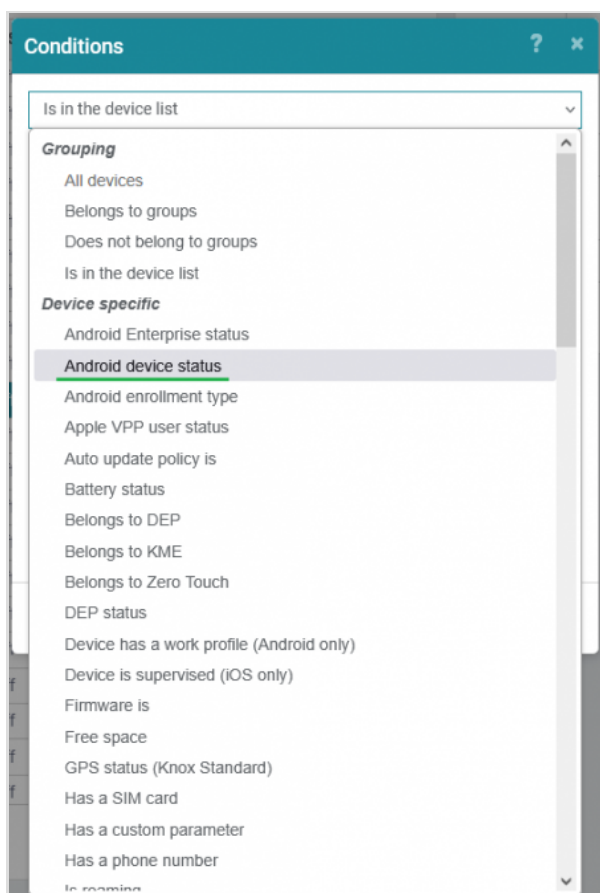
Conditions ? ×

Is in the device list

Grouping
All devices
Belongs to groups
Does not belong to groups
Is in the device list
Device specific
Android Enterprise status
Android device status
Android enrollment type
Apple VPP user status
Auto update policy is
Battery status
Belongs to DEP
Belongs to KME
Belongs to Zero Touch
DEP status
Device has a work profile (Android only)
Device is supervised (iOS only)
Firmware is
Free space
GPS status (Knox Standard)
Has a SIM card
Has a custom parameter
Has a phone number
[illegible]